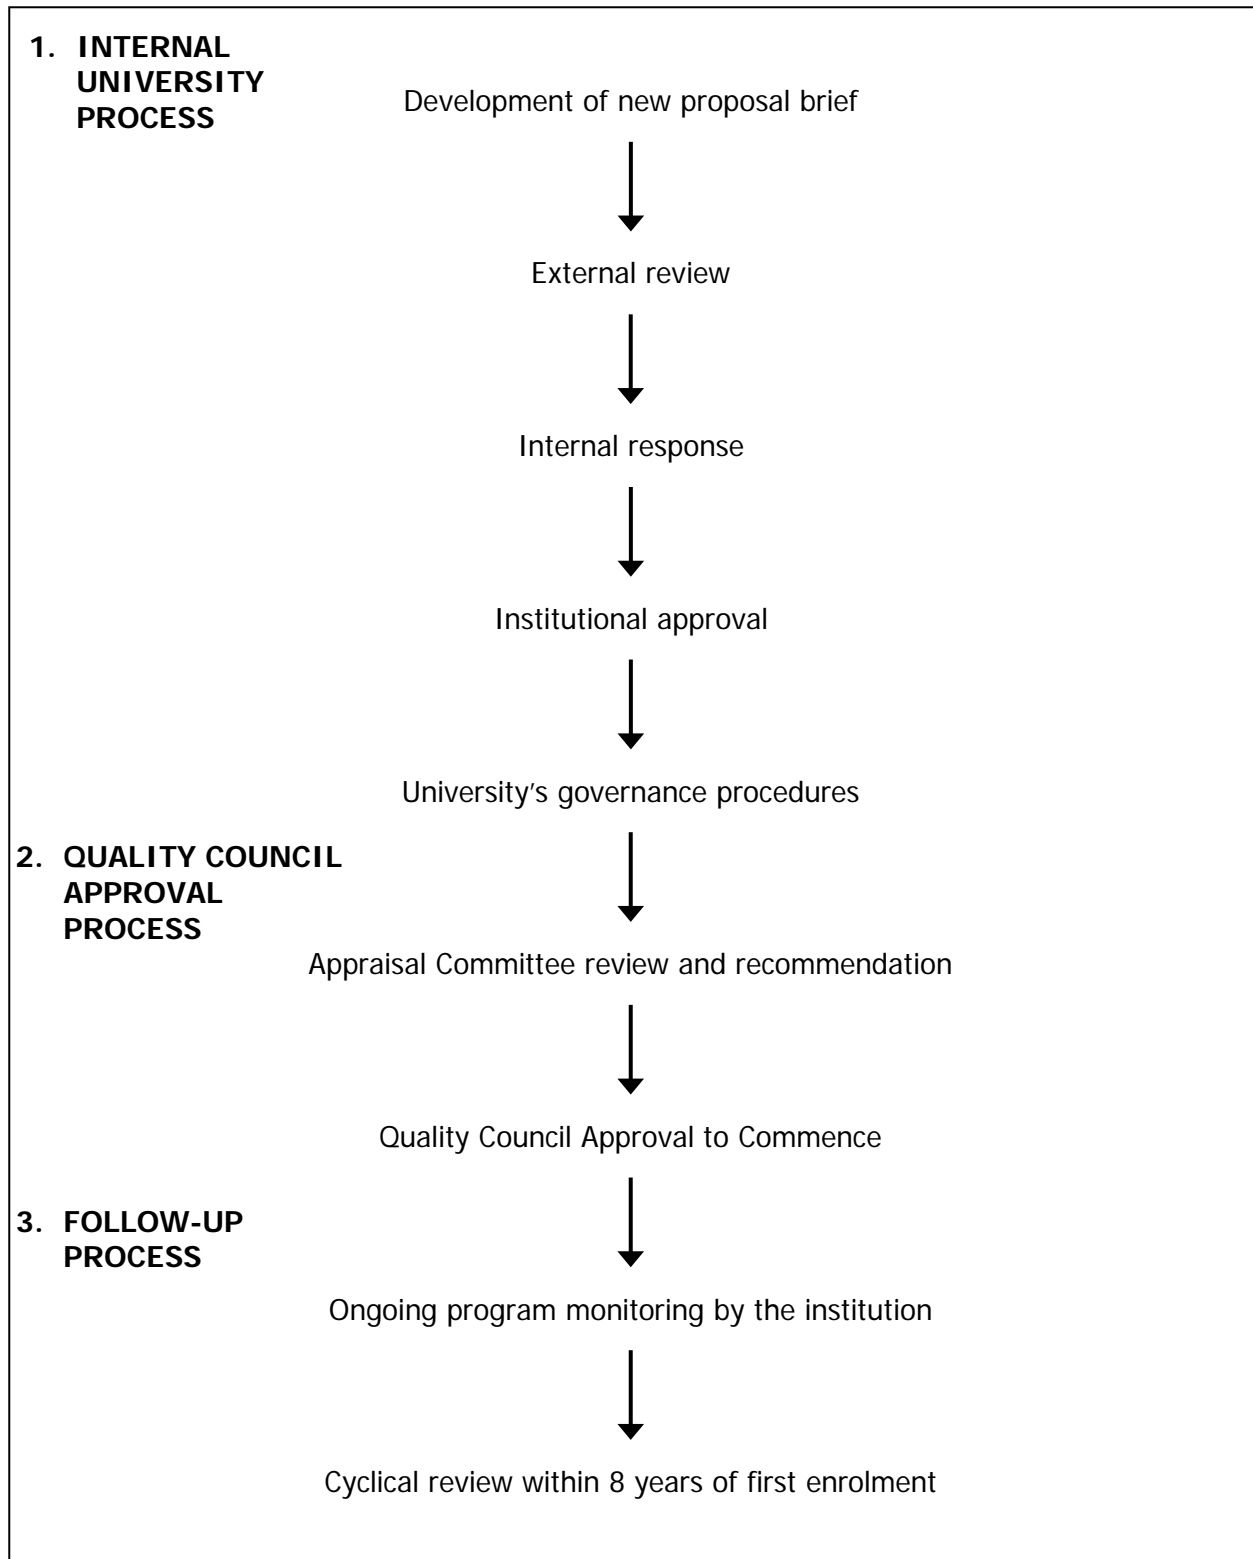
1. INTERNAL UNIVERSITY PROCESS

Development of new proposal brief

External review

Internal response

Institutional approval

University's governance procedures

2. QUALITY COUNCIL APPROVAL PROCESS

Appraisal Committee review and recommendation

Quality Council Approval to Commence

3. FOLLOW-UP PROCESS

Ongoing program monitoring by the institution

Cyclical review within 8 years of first enrolment